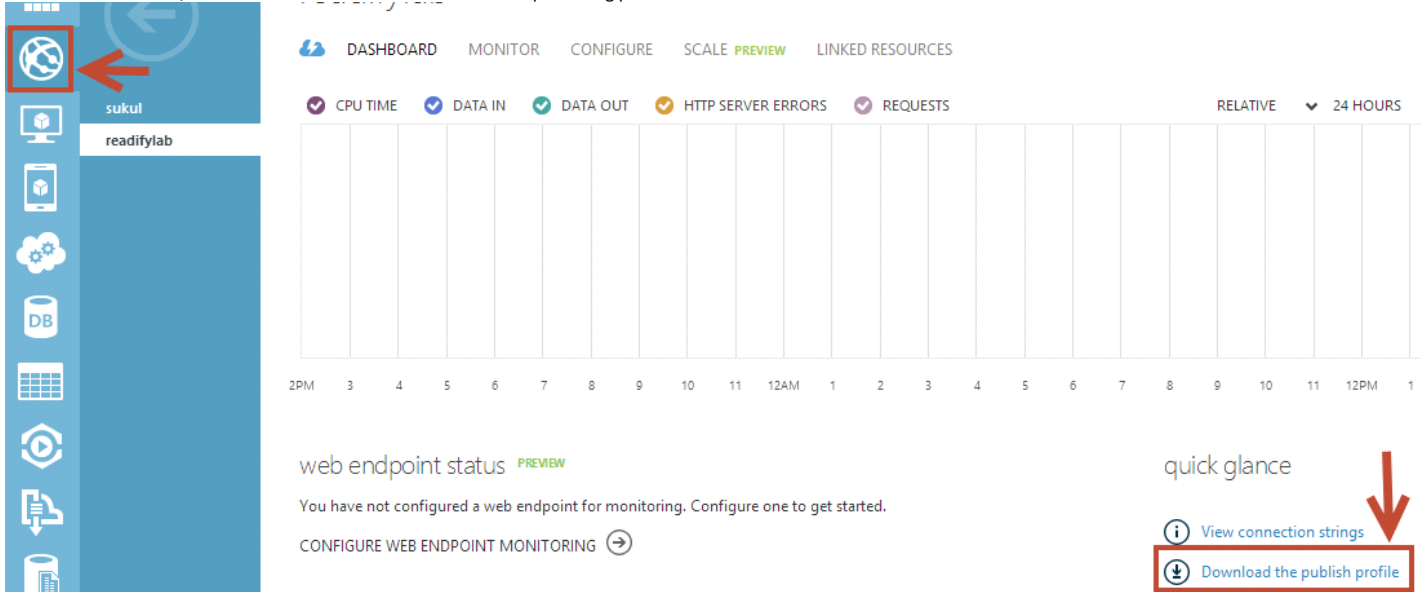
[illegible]

DASHBOARD MONITOR CONFIGURE SCALE PREVIEW LINKED RESOURCES

sukul
readifylab

CPU TIME DATA IN DATA OUT HTTP SERVER ERRORS REQUESTS

RELATIVE 24 HOURS

2PM 3 4 5 6 7 8 9 10 11 12AM 1 2 3 4 5 6 7 8 9 10 11 12PM 1

DB

web endpoint status PREVIEW

You have not configured a web endpoint for monitoring. Configure one to get started.

CONFIGURE WEB ENDPOINT MONITORING

quick glance

View connection strings

Download the publish profile